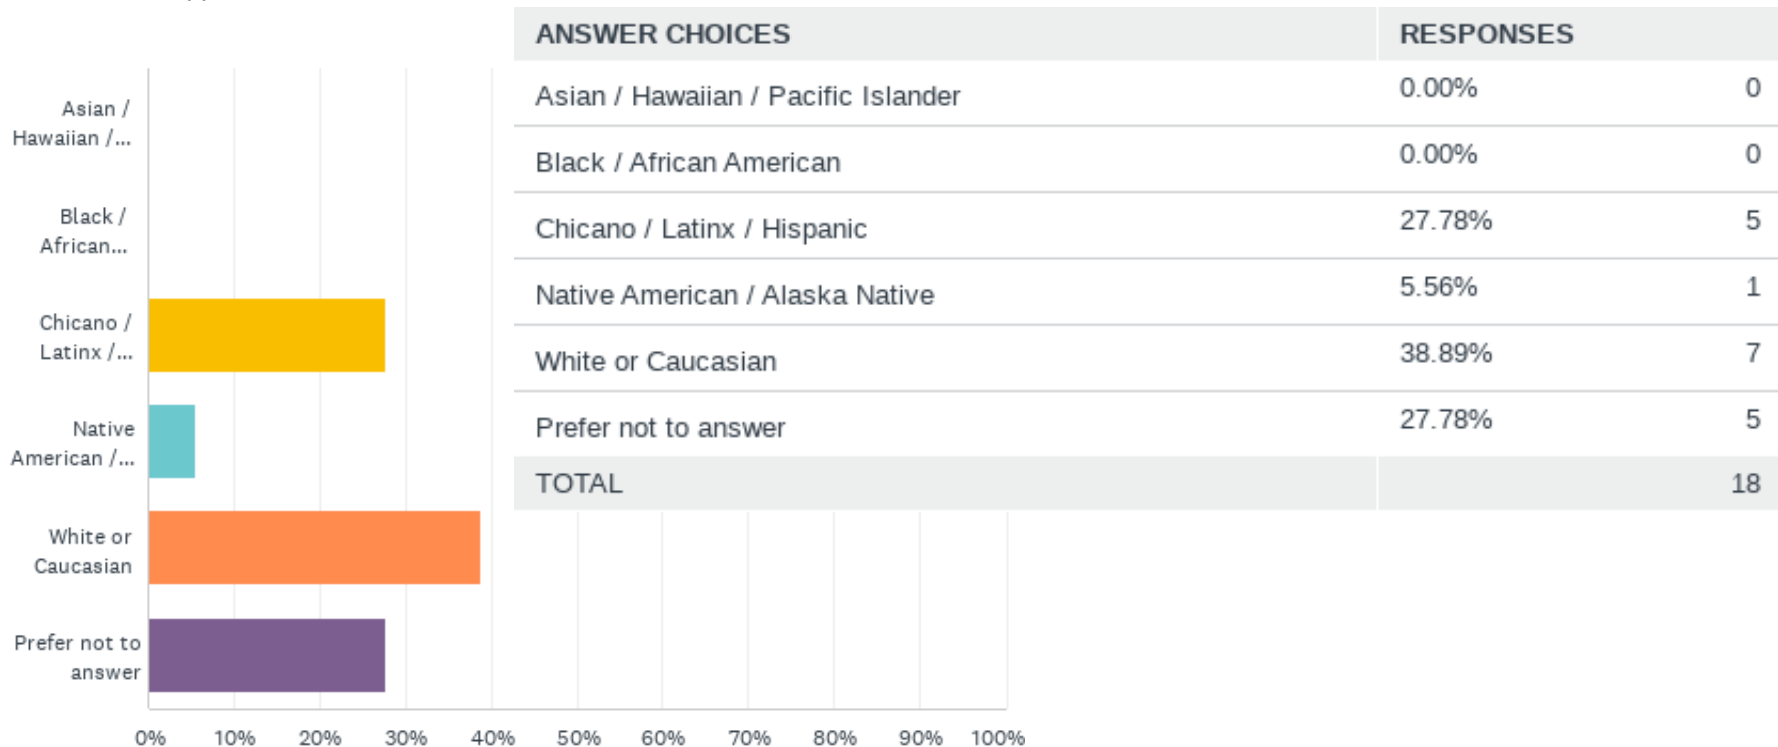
Asian / Hawaiian /...

Black / African...

Chicano / Latinx /...

Native American /...

White or Caucasian

Prefer not to answer

0% 10% 20% 30% 40% 50% 60% 70% 80% 90% 100%

| ANSWER CHOICES | RESPONSES | |
|---|---|---|
| Asian / Hawaiian / Pacific Islander | 0.00% | 0 |
| Black / African American | 0.00% | 0 |
| Chicano / Latinx / Hispanic | 27.78% | 5 |
| Native American / Alaska Native | 5.56% | 1 |
| White or Caucasian | 38.89% | 7 |
| Prefer not to answer | 27.78% | 5 |
| TOTAL | | 18 |